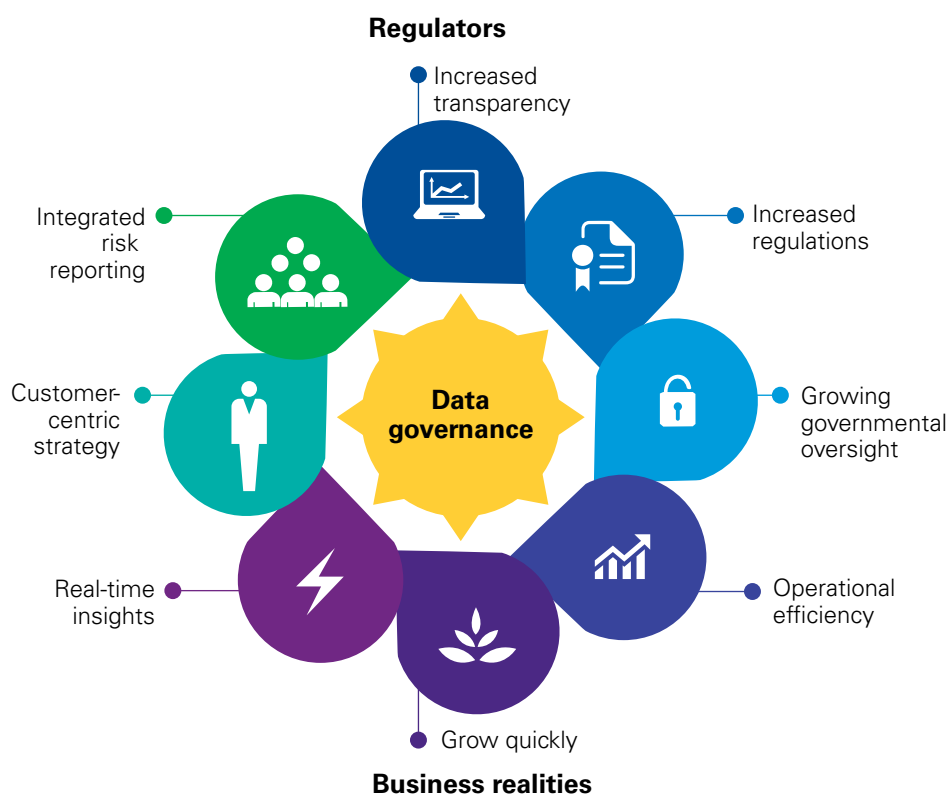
Regulators

Increased transparency

Increased regulations

Growing governmental oversight

Operational efficiency

Grow quickly

Real-time insights

Customer-centric strategy

Integrated risk reporting

Data governance

Business realities